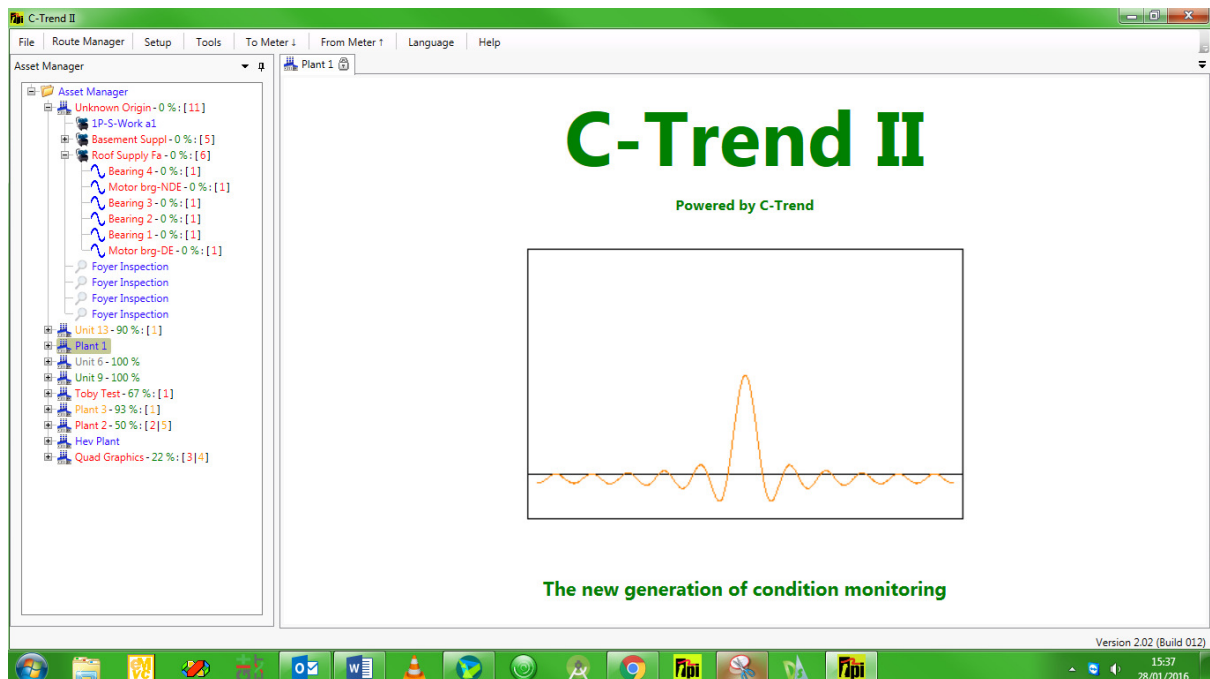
C-Trend II

File | Route Manager | Setup | Tools | To Meter ↓ | From Meter ↑ | Language | Help

Asset Manager

Plant 1

Asset Manager
Unknown Origin - 0 % : [11]
1P-S-Work a1
Basement Suppl - 0 % : [5]
Roof Supply Fa - 0 % : [6]
Bearing 4 - 0 % : [1]
Motor brg-NDE - 0 % : [1]
Bearing 3 - 0 % : [1]
Bearing 2 - 0 % : [1]
Bearing 1 - 0 % : [1]
Motor brg-DE - 0 % : [1]
Foyer Inspection
Foyer Inspection
Foyer Inspection
Foyer Inspection
Unit 13 - 90 % : [1]
Plant 1
Unit 6 - 100 %
Unit 9 - 100 %
Toby Test - 67 % : [1]
Plant 3 - 93 % : [1]
Plant 2 - 50 % : [2|5]
Hev Plant
Quad Graphics - 22 % : [3|4]

C-Trend II

Powered by C-Trend

The new generation of condition monitoring

Version 2.02 (Build 012)

15:37
28/01/2016